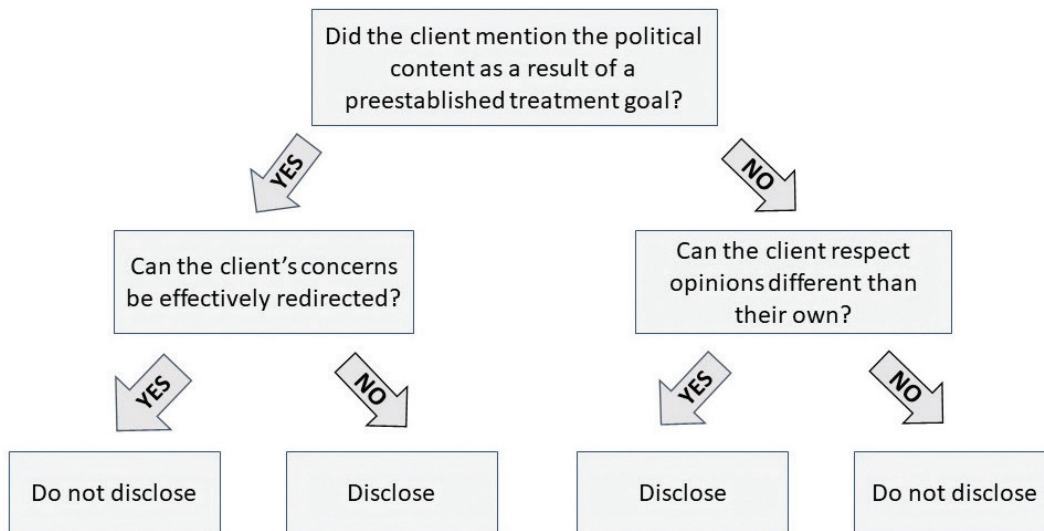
Did the client mention the political content as a result of a preestablished treatment goal?

YES

NO

Can the client's concerns be effectively redirected?

Can the client respect opinions different than their own?

YES

NO

YES

NO

Do not disclose

Disclose

Disclose

Do not disclose